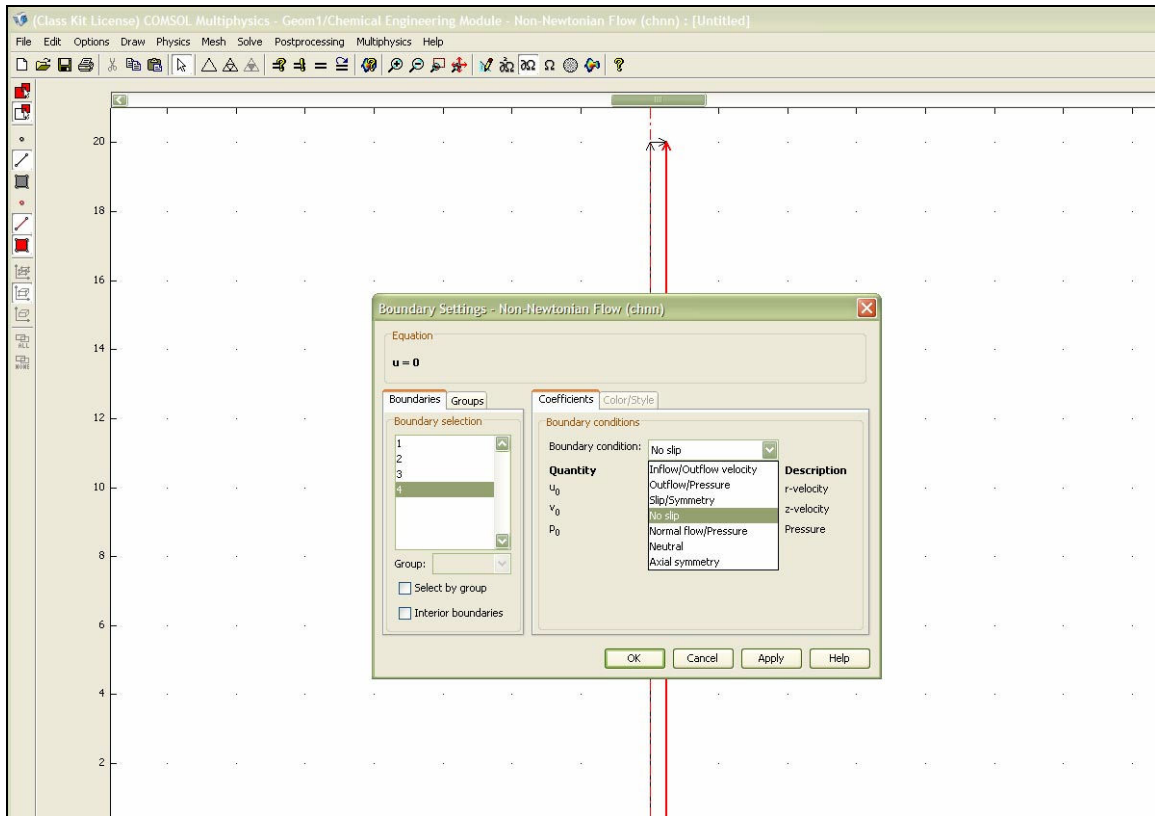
(Class Kit License) COMSOL Multiphysics - Geom1/Chemical Engineering Module - Non-Newtonian Flow (chnn) : [Untitled]

File Edit Options Draw Physics Mesh Solve Postprocessing Multiphysics Help

20
18
16
14
12
10
8
6
4
2

Boundary Settings - Non-Newtonian Flow (chnn)

Equation

$u = 0$

Boundaries Groups

Boundary selection

1
2
3
4

Group:

Select by group

Interior boundaries

Coefficients Color/Style

Boundary conditions

Boundary condition: No slip

Quantity

$u_0$
$v_0$
$p_0$

Inflow/Outflow velocity
Outflow/Pressure
Slip/Symmetry
No slip
Normal flow/Pressure
Neutral
Axial symmetry

Description

r-velocity
z-velocity
Pressure

OK Cancel Apply Help